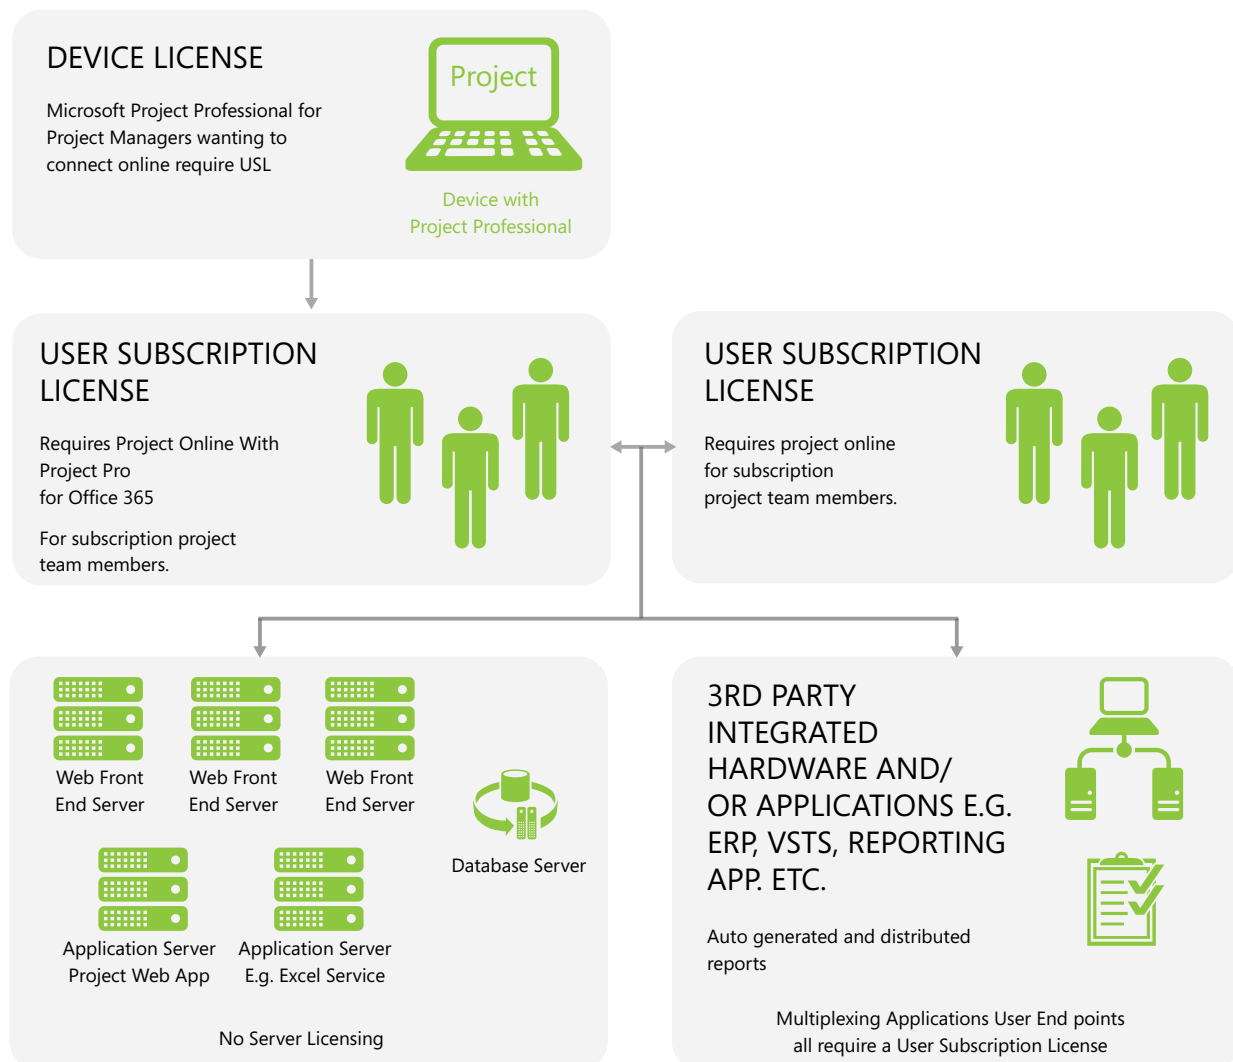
DEVICE LICENSE

Microsoft Project Professional for Project Managers wanting to connect online require USL

Project

Device with
Project Professional

USER SUBSCRIPTION LICENSE

Requires Project Online With Project Pro
for Office 365

For subscription project team members.

USER SUBSCRIPTION LICENSE

Requires project online for subscription project team members.

Web Front End Server

Web Front End Server

Web Front End Server

Database Server

Application Server Project Web App

Application Server E.g. Excel Service

No Server Licensing

3RD PARTY INTEGRATED HARDWARE AND/ OR APPLICATIONS E.G. ERP, VSTS, REPORTING APP. ETC.

Auto generated and distributed reports

Multiplexing Applications User End points all require a User Subscription License